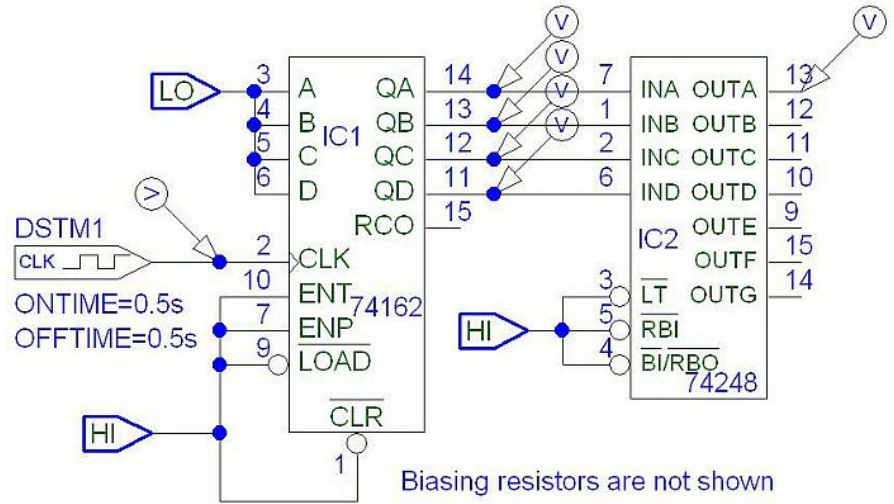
V
V
V
V
V
V
LO
3
4
5
6
A
B
C
D
IC1
QA
QB
QC
QD
RCO
14
13
12
11
15
7
1
2
6
INA
INB
INC
IND
OUTA
OUTB
OUTC
OUTD
OUTE
OUTF
OUTG
13
12
11
10
9
15
14
IC2
DSTM1
CLK
2
CLK
10
ENT
74162
7
ENP
9
$\overline{LOAD}$
ONTIME=0.5s
OFFTIME=0.5s
HI
3
5
4
$\overline{LT}$
$\overline{RBI}$
$\overline{BI/RBO}$
74248
HI
$\overline{CLR}$
1
Biasing resistors are not shown